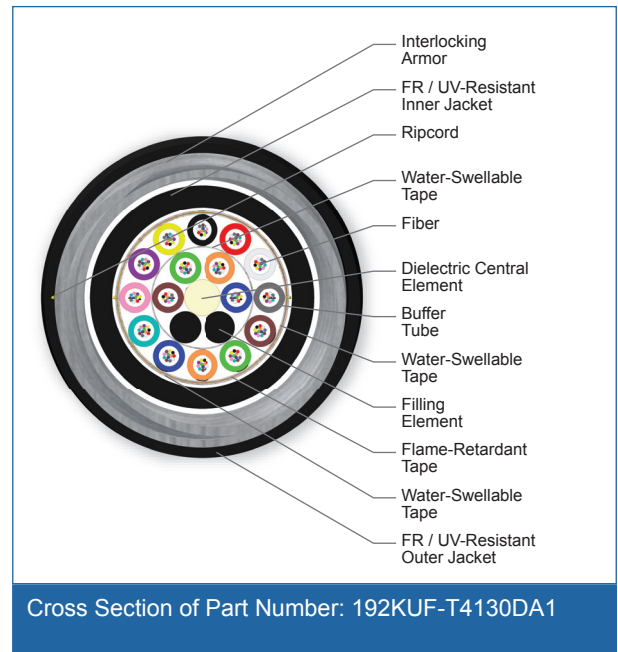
Interlocking Armor

FR / UV-Resistant Inner Jacket

Ripcord

Water-Swellable Tape

Fiber

Dielectric Central Element

Buffer Tube

Water-Swellable Tape

Filling Element

Flame-Retardant Tape

Water-Swellable Tape

FR / UV-Resistant Outer Jacket

Cross Section of Part Number: 192KUF-T4130DA1